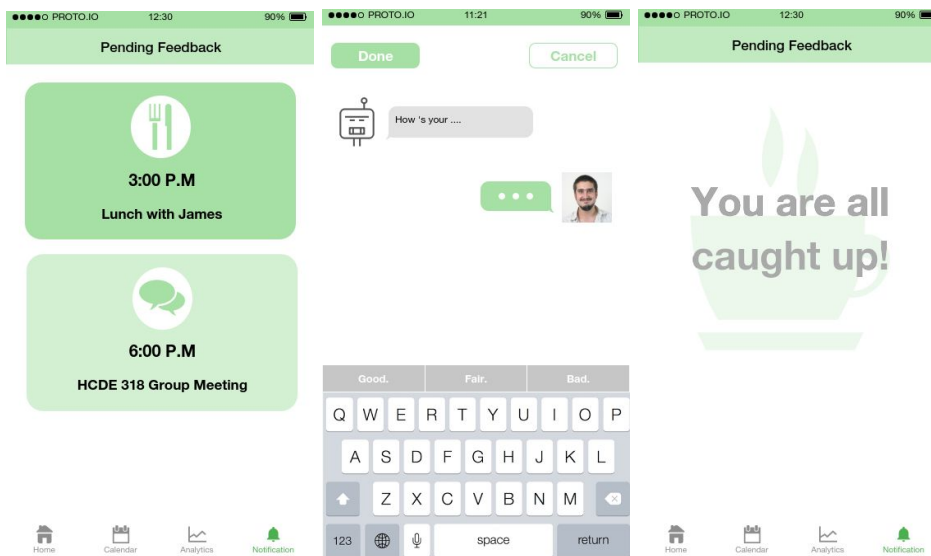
●●●●○ PROTO.IO 12:30 90%

Pending Feedback

3:00 P.M

Lunch with James

6:00 P.M

HCDE 318 Group Meeting

Home Calendar Analytics Notification

●●●●○ PROTO.IO 11:21 90%

Done Cancel

How 's your ....

• • •

Good. Fair. Bad.

Q W E R T Y U I O P
A S D F G H J K L
Z X C V B N M
123 space return

●●●●○ PROTO.IO 12:30 90%

Pending Feedback

You are all caught up!

Home Calendar Analytics Notification